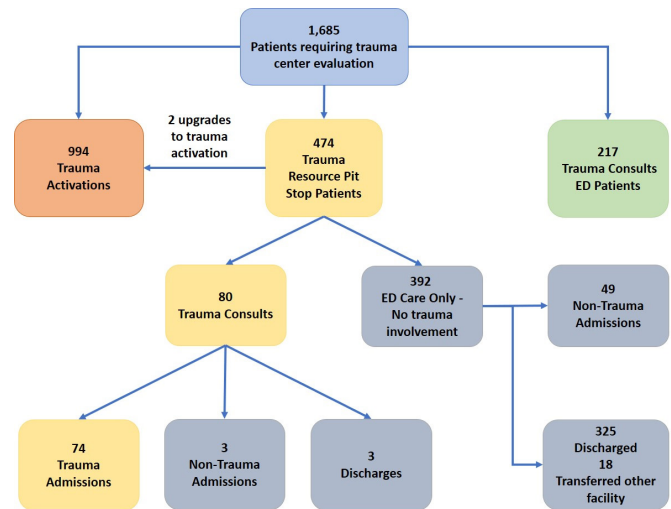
1,685
Patients requiring trauma center evaluation

994
Trauma Activations

2 upgrades to trauma activation

474
Trauma Resource Pit Stop Patients

217
Trauma Consults ED Patients

80
Trauma Consults

392
ED Care Only - No trauma involvement

49
Non-Trauma Admissions

74
Trauma Admissions

3
Non-Trauma Admissions

3
Discharges

325
Discharged
18
Transferred other facility